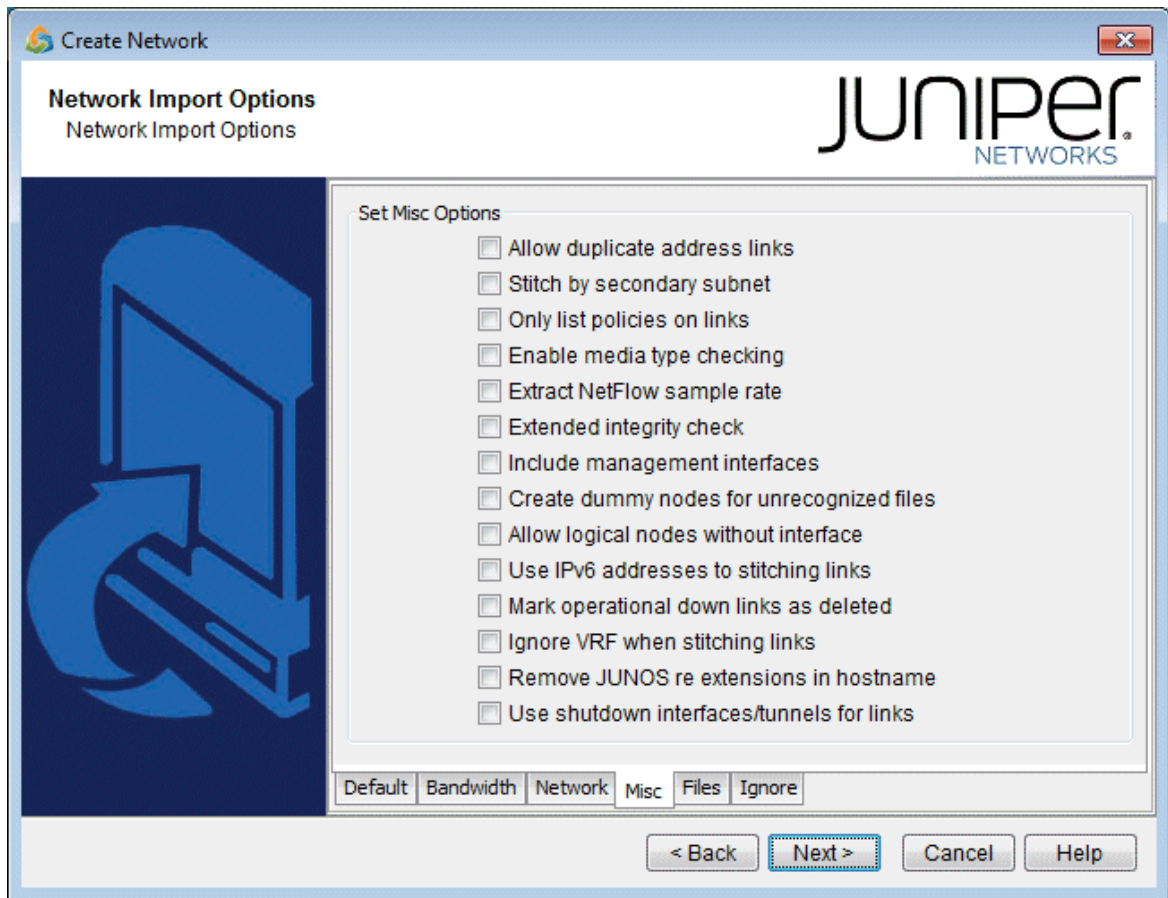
Create Network

Network Import Options
Network Import Options

JUNIPer.
NETWORKS

Set Misc Options

Allow duplicate address links
Stitch by secondary subnet
Only list policies on links
Enable media type checking
Extract NetFlow sample rate
Extended integrity check
Include management interfaces
Create dummy nodes for unrecognized files
Allow logical nodes without interface
Use IPv6 addresses to stitching links
Mark operational down links as deleted
Ignore VRF when stitching links
Remove JUNOS re extensions in hostname
Use shutdown interfaces/tunnels for links

Default | Bandwidth | Network | Misc | Files | Ignore

< Back | Next > | Cancel | Help